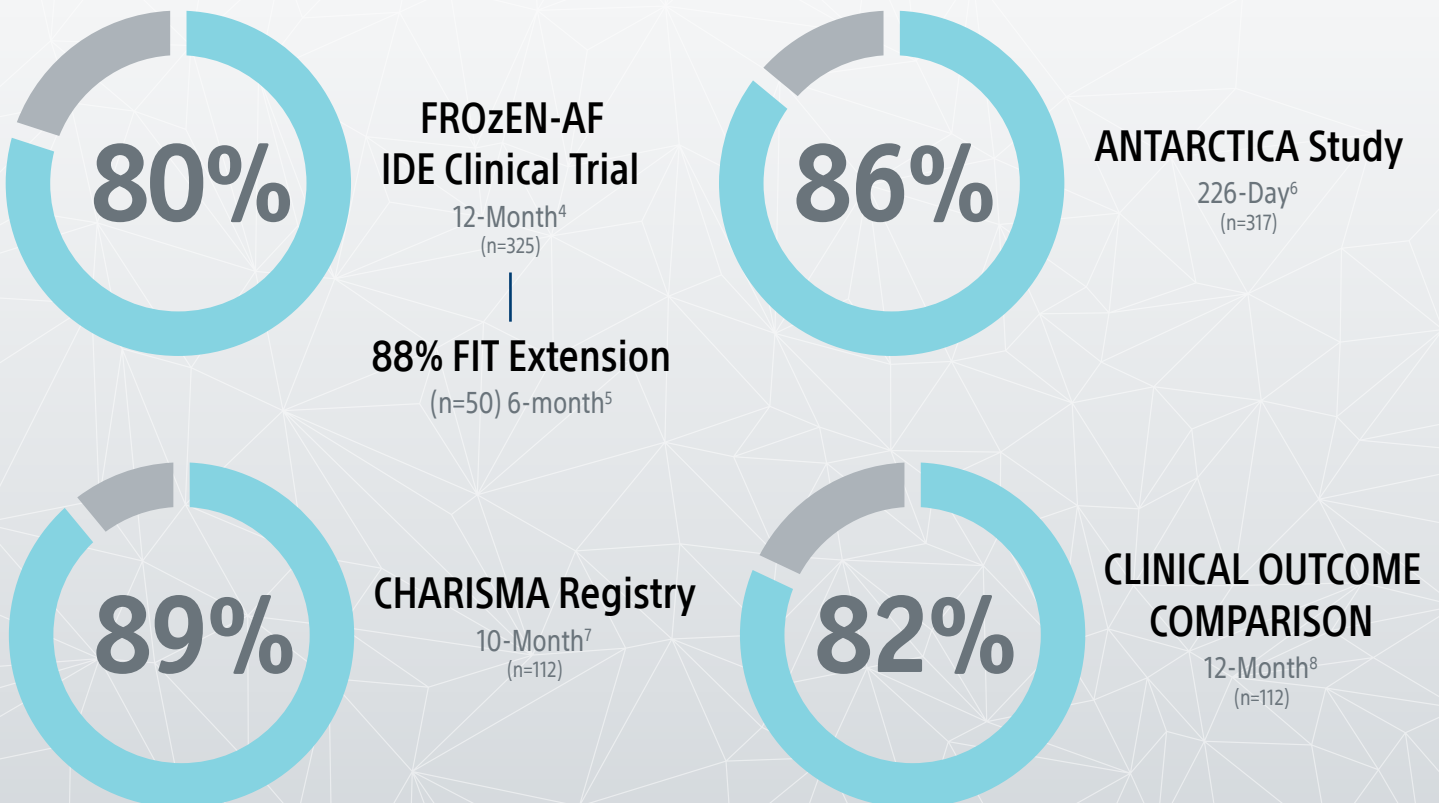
80%

FROzEN-AF
IDE Clinical Trial
12-Month$^{4}$
(n=325)

88% FIT Extension
(n=50) 6-month$^{5}$

86%

ANTARCTICA Study
226-Day$^{6}$
(n=317)

89%

CHARISMA Registry
10-Month$^{7}$
(n=112)

82%

CLINICAL OUTCOME COMPARISON
12-Month$^{8}$
(n=112)